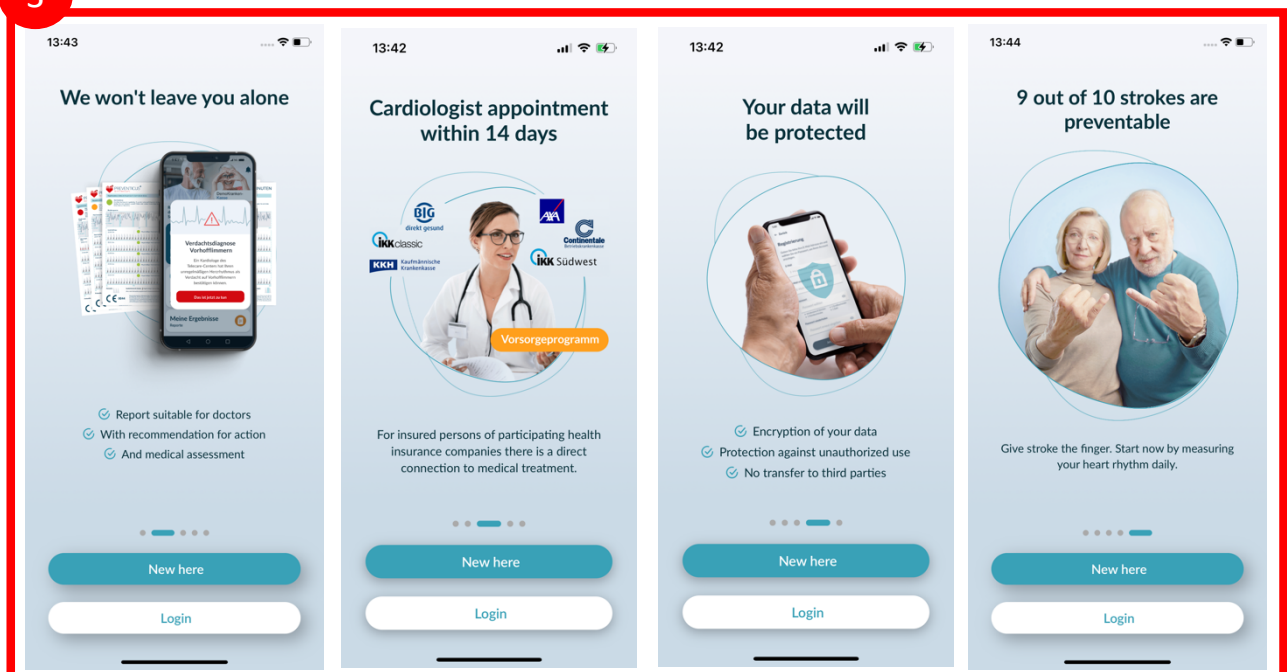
13:43

We won't leave you alone

Verdachtsdiagnose Vorhofflimmern

Meine Ergebnisse

Report suitable for doctors
With recommendation for action
And medical assessment

New here

Login

13:42

Cardiologist appointment within 14 days

BIG direkt gesund

IKK classic

KKH Kaufmännische Krankenkasse

AXA

Continentale Betriebskrankenkasse

IKK Südwest

Vorsorgeprogramm

For insured persons of participating health insurance companies there is a direct connection to medical treatment.

New here

Login

13:42

Your data will be protected

Registrierung

Encryption of your data
Protection against unauthorized use
No transfer to third parties

New here

Login

13:44

9 out of 10 strokes are preventable

Give stroke the finger. Start now by measuring your heart rhythm daily.

New here

Login